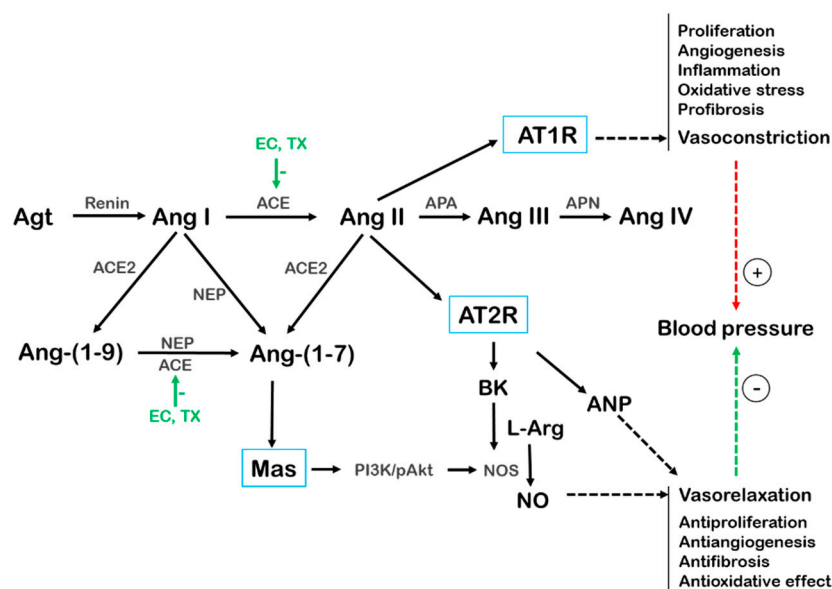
Proliferation
Angiogenesis
Inflammation
Oxidative stress
Profibrosis
Vasoconstriction

EC, TX
-
AT1R

Agt
Renin
Ang I
ACE
Ang II
APA
Ang III
APN
Ang IV

ACE2
NEP
ACE2

+

Ang-(1-9)
NEP
ACE
Ang-(1-7)
AT2R
Blood pressure

-
EC, TX

BK
ANP
-
L-Arg

Mas
PI3K/pAkt
NOS
NO
Vasorelaxation

Antiproliferation
Antiangiogenesis
Antifibrosis
Antioxidative effect